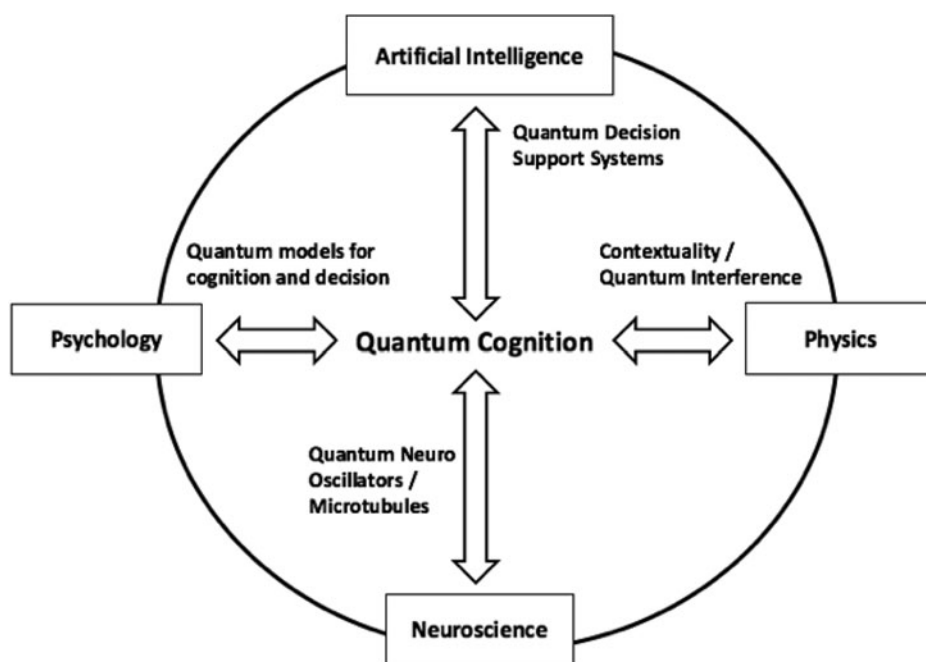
Artificial Intelligence

Quantum Decision Support Systems

Quantum models for cognition and decision

Contextuality / Quantum Interference

Psychology

Quantum Cognition

Physics

Quantum Neuro Oscillators / Microtubules

Neuroscience